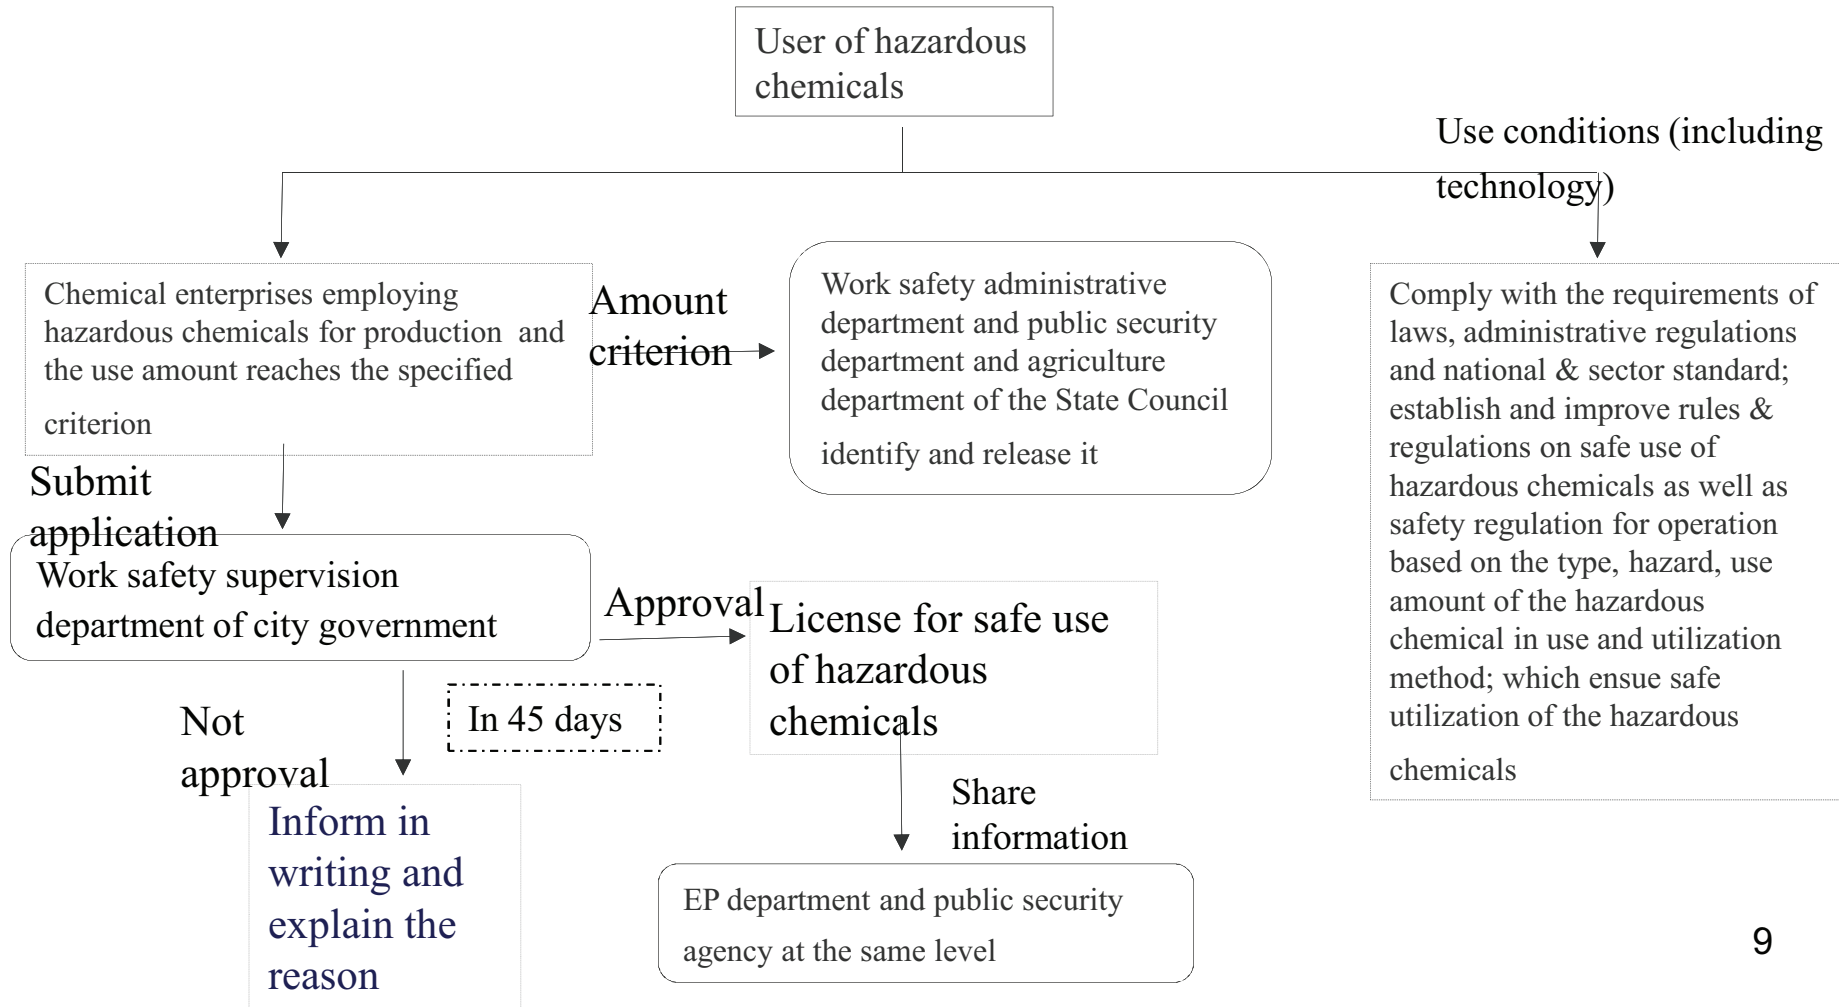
User of hazardous chemicals

Use conditions (including technology)

Chemical enterprises employing hazardous chemicals for production and the use amount reaches the specified criterion

Amount criterion

Work safety administrative department and public security department and agriculture department of the State Council identify and release it

Comply with the requirements of laws, administrative regulations and national & sector standard; establish and improve rules & regulations on safe use of hazardous chemicals as well as safety regulation for operation based on the type, hazard, use amount of the hazardous chemical in use and utilization method; which ensue safe utilization of the hazardous chemicals

Submit application

Work safety supervision department of city government

Approval

License for safe use of hazardous chemicals

In 45 days

Not approval

Inform in writing and explain the reason

Share information

EP department and public security agency at the same level

9